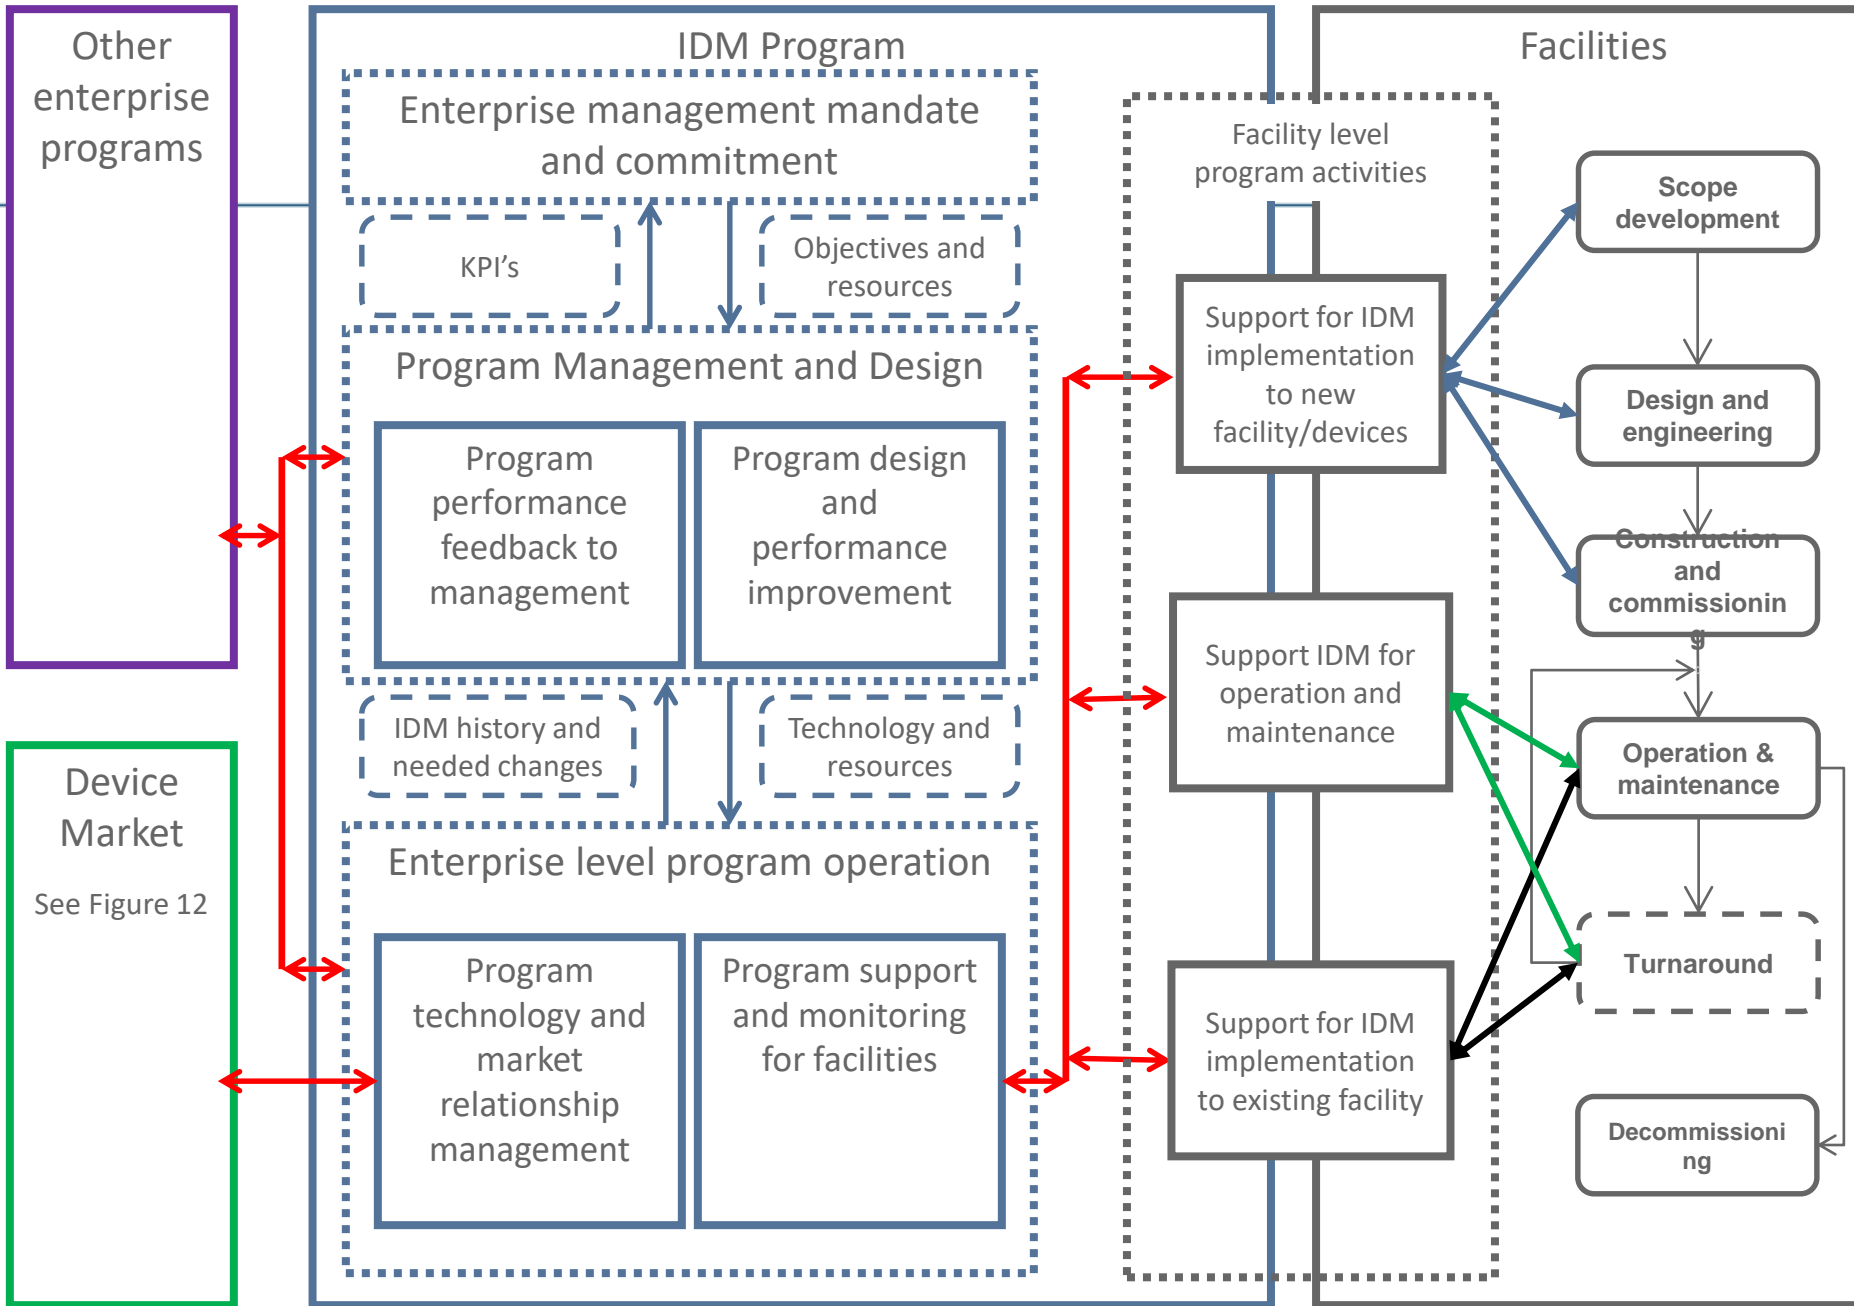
Other enterprise programs

IDM Program

Enterprise management mandate and commitment

KPI’s

Objectives and resources

Program Management and Design

Program performance feedback to management

Program design and performance improvement

IDM history and needed changes

Technology and resources

Enterprise level program operation

Program technology and market relationship management

Program support and monitoring for facilities

Device Market

See Figure 12

Facilities

Facility level program activities

Support for IDM implementation to new facility/devices

Support IDM for operation and maintenance

Support for IDM implementation to existing facility

Scope development

Design and engineering

Construction and commissionin g

Operation & maintenance

Turnaround

Decommissioni ng